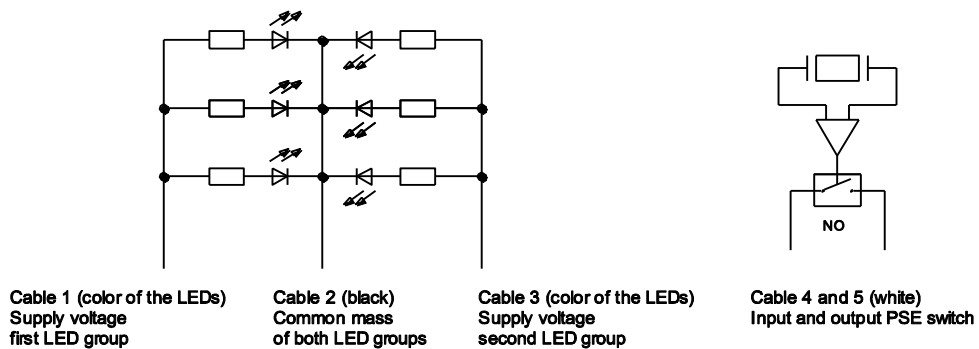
NO

Cable 1 (color of the LEDs)
Supply voltage
first LED group

Cable 2 (black)
Common mass
of both LED groups

Cable 3 (color of the LEDs)
Supply voltage
second LED group

Cable 4 and 5 (white)
Input and output PSE switch